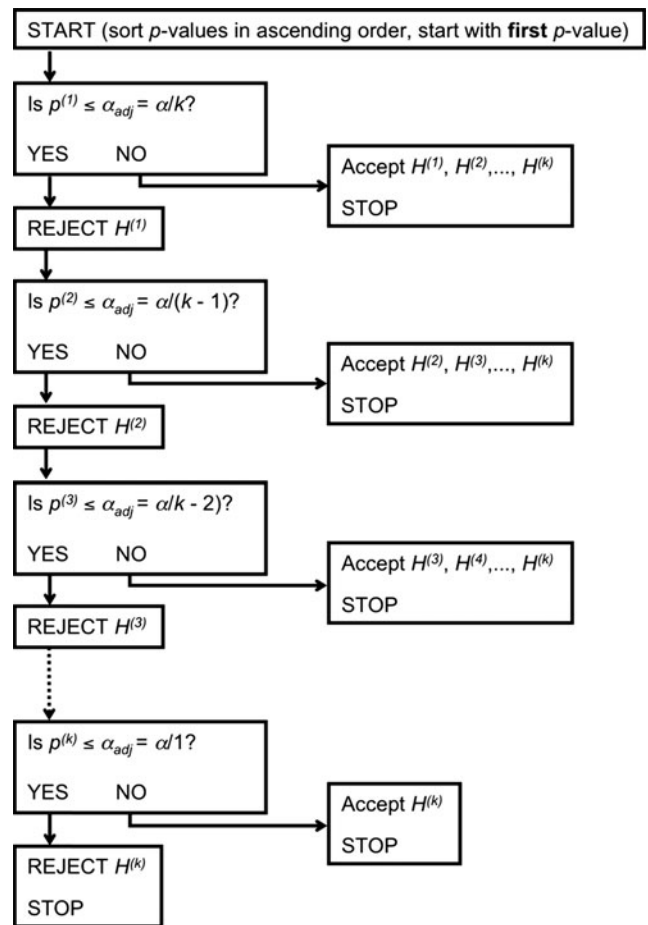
START (sort p-values in ascending order, start with **first** p-value)

Is $p^{(1)} \leq \alpha_{adj} = \alpha/k$?

YES NO

Accept $H^{(1)}, H^{(2)},..., H^{(k)}$

STOP

REJECT $H^{(1)}$

Is $p^{(2)} \leq \alpha_{adj} = \alpha/(k - 1)$?

YES NO

Accept $H^{(2)}, H^{(3)},..., H^{(k)}$

STOP

REJECT $H^{(2)}$

Is $p^{(3)} \leq \alpha_{adj} = \alpha/k - 2)$?

YES NO

Accept $H^{(3)}, H^{(4)},..., H^{(k)}$

STOP

REJECT $H^{(3)}$

Is $p^{(k)} \leq \alpha_{adj} = \alpha/1$?

YES NO

Accept $H^{(k)}$

STOP

REJECT $H^{(k)}$

STOP